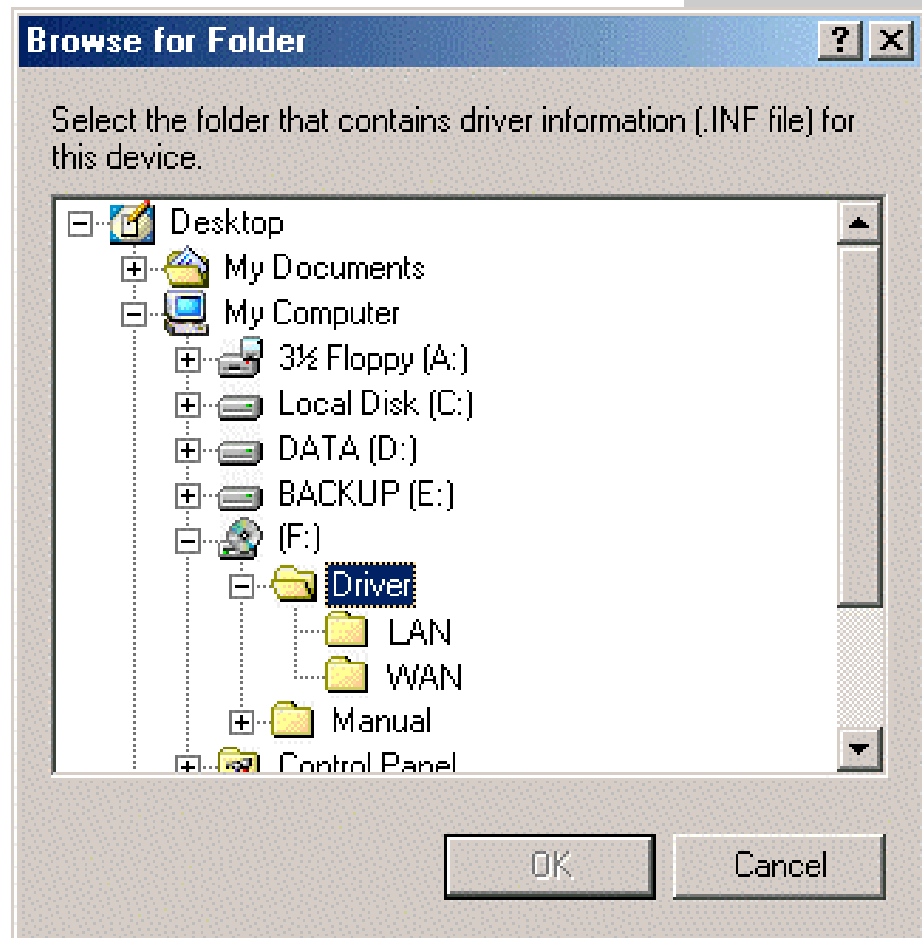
Browse for Folder

?

Select the folder that contains driver information (.INF file) for this device.

Desktop
My Documents
My Computer
3½ Floppy (A:)
Local Disk (C:)
DATA (D:)
BACKUP (E:)
(F:)
Driver
LAN
WAN
Manual
Control Panel

OK
Cancel